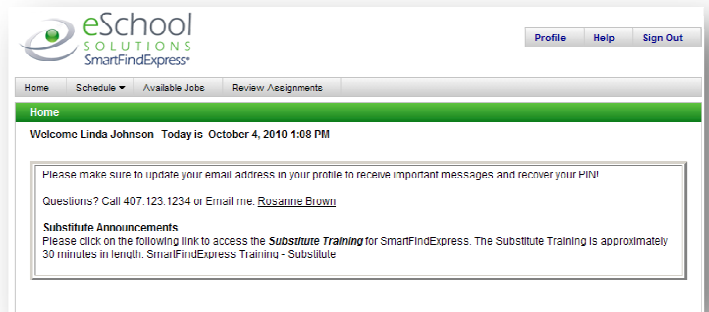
eSchool
SOLUTIONS
SmartFindExpress®

Profile | Help | Sign Out

Home | Schedule | Available Jobs | Review Assignments

Home

Welcome Linda Johnson Today is October 4, 2010 1:08 PM

Please make sure to update your email address in your profile to receive important messages and recover your PIN!

Questions? Call 407.123.1234 or Email me. Rosanne Brown

Substitute Announcements
Please click on the following link to access the Substitute Training for SmartFindExpress. The Substitute Training is approximately 30 minutes in length. SmartFindExpress Training - Substitute